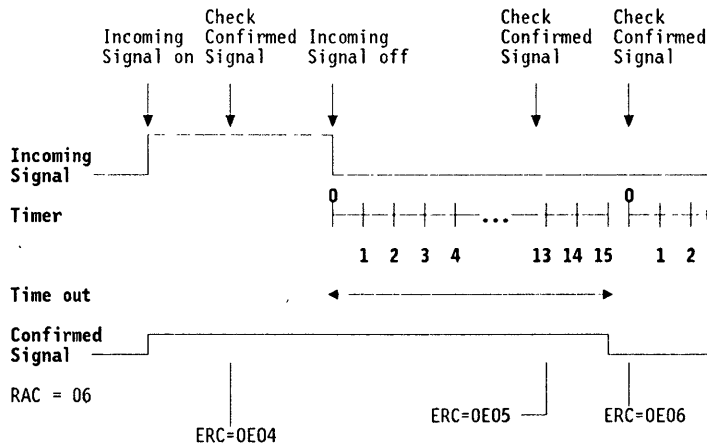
Incoming Signal on

Check Confirmed Signal

Incoming Signal off

Check Confirmed Signal

Check Confirmed Signal

Incoming Signal

Timer

0

0

1 2 3 4 ... 13 14 15

1 2

Time out

Confirmed Signal

RAC = 06

ERC=0E04

ERC=0E05

ERC=0E06